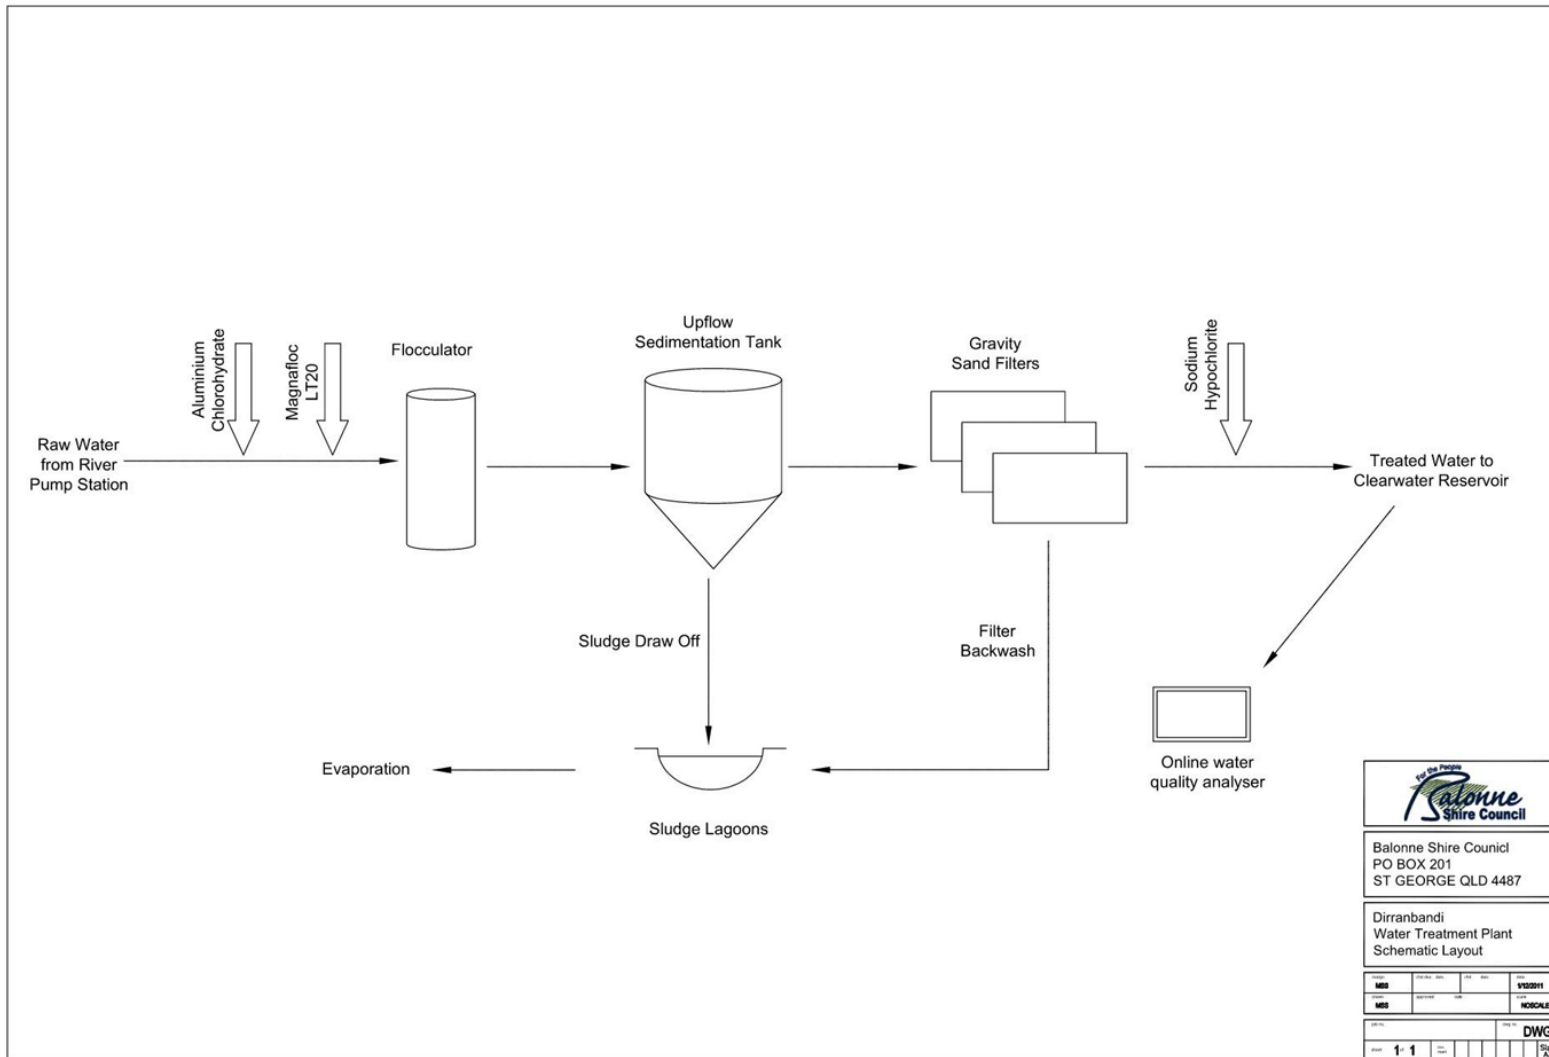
Raw Water from River Pump Station

Aluminium Chlorohydrate

Magnafloc LT20

Flocculator

Upflow Sedimentation Tank

Gravity Sand Filters

Sodium Hypochlorite

Treated Water to Clearwater Reservoir

Sludge Draw Off

Filter Backwash

Online water quality analyser

Evaporation

Sludge Lagoons

For the People
Balonne Shire Council

Balonne Shire Counicl
PO BOX 201
ST GEORGE QLD 4487

Dirranbandi
Water Treatment Plant
Schematic Layout

MSS
1/12/2011
MSS
NOSCALE
DWG
1 of 1